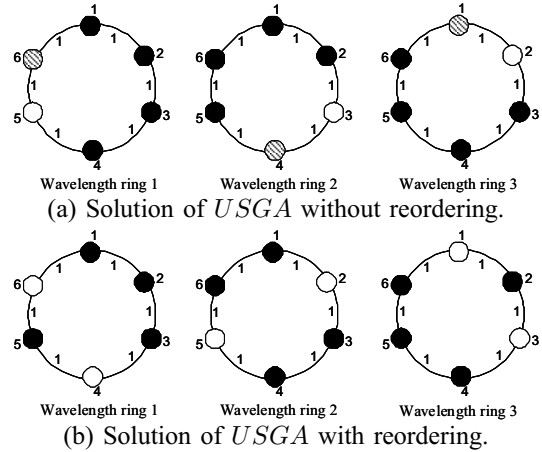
1 1 1 2 6 1 1 1 3 5 1 1 4
Wavelength ring 1

1 1 1 2 6 1 1 1 3 5 1 1 4
Wavelength ring 2

1 1 1 2 6 1 1 1 3 5 1 1 4
Wavelength ring 3

(a) Solution of $USGA$ without reordering.

1 1 1 2 6 1 1 1 3 5 1 1 4
Wavelength ring 1

1 1 1 2 6 1 1 1 3 5 1 1 4
Wavelength ring 2

1 1 1 2 6 1 1 1 3 5 1 1 4
Wavelength ring 3

(b) Solution of $USGA$ with reordering.